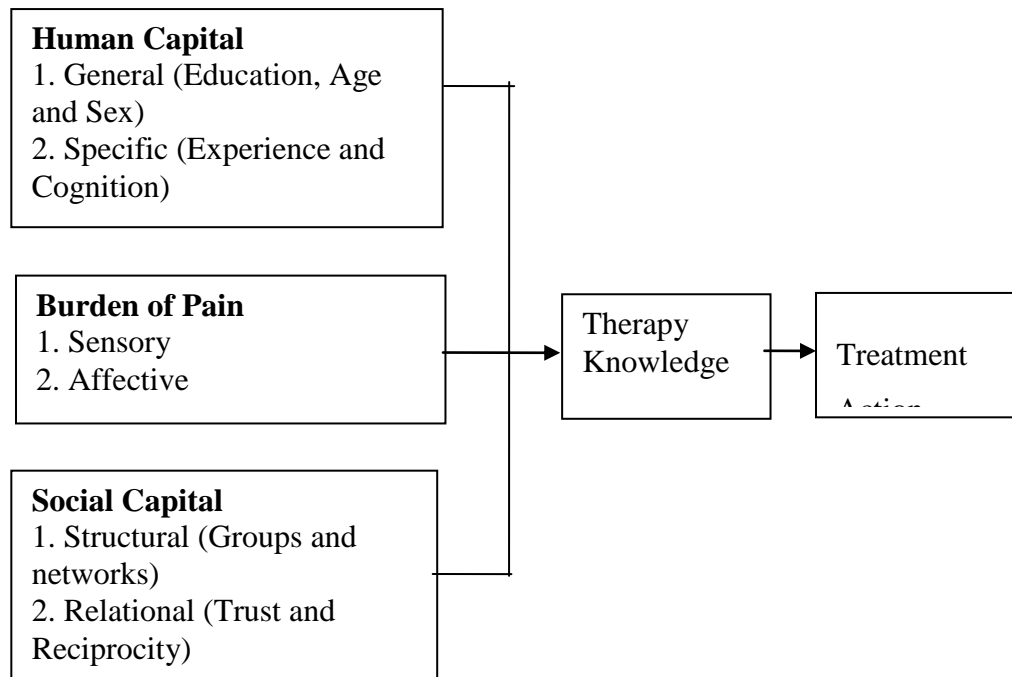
**Human Capital**
1. General (Education, Age and Sex)
2. Specific (Experience and Cognition)

**Burden of Pain**
1. Sensory
2. Affective

**Social Capital**
1. Structural (Groups and networks)
2. Relational (Trust and Reciprocity)

Therapy Knowledge

Treatment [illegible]